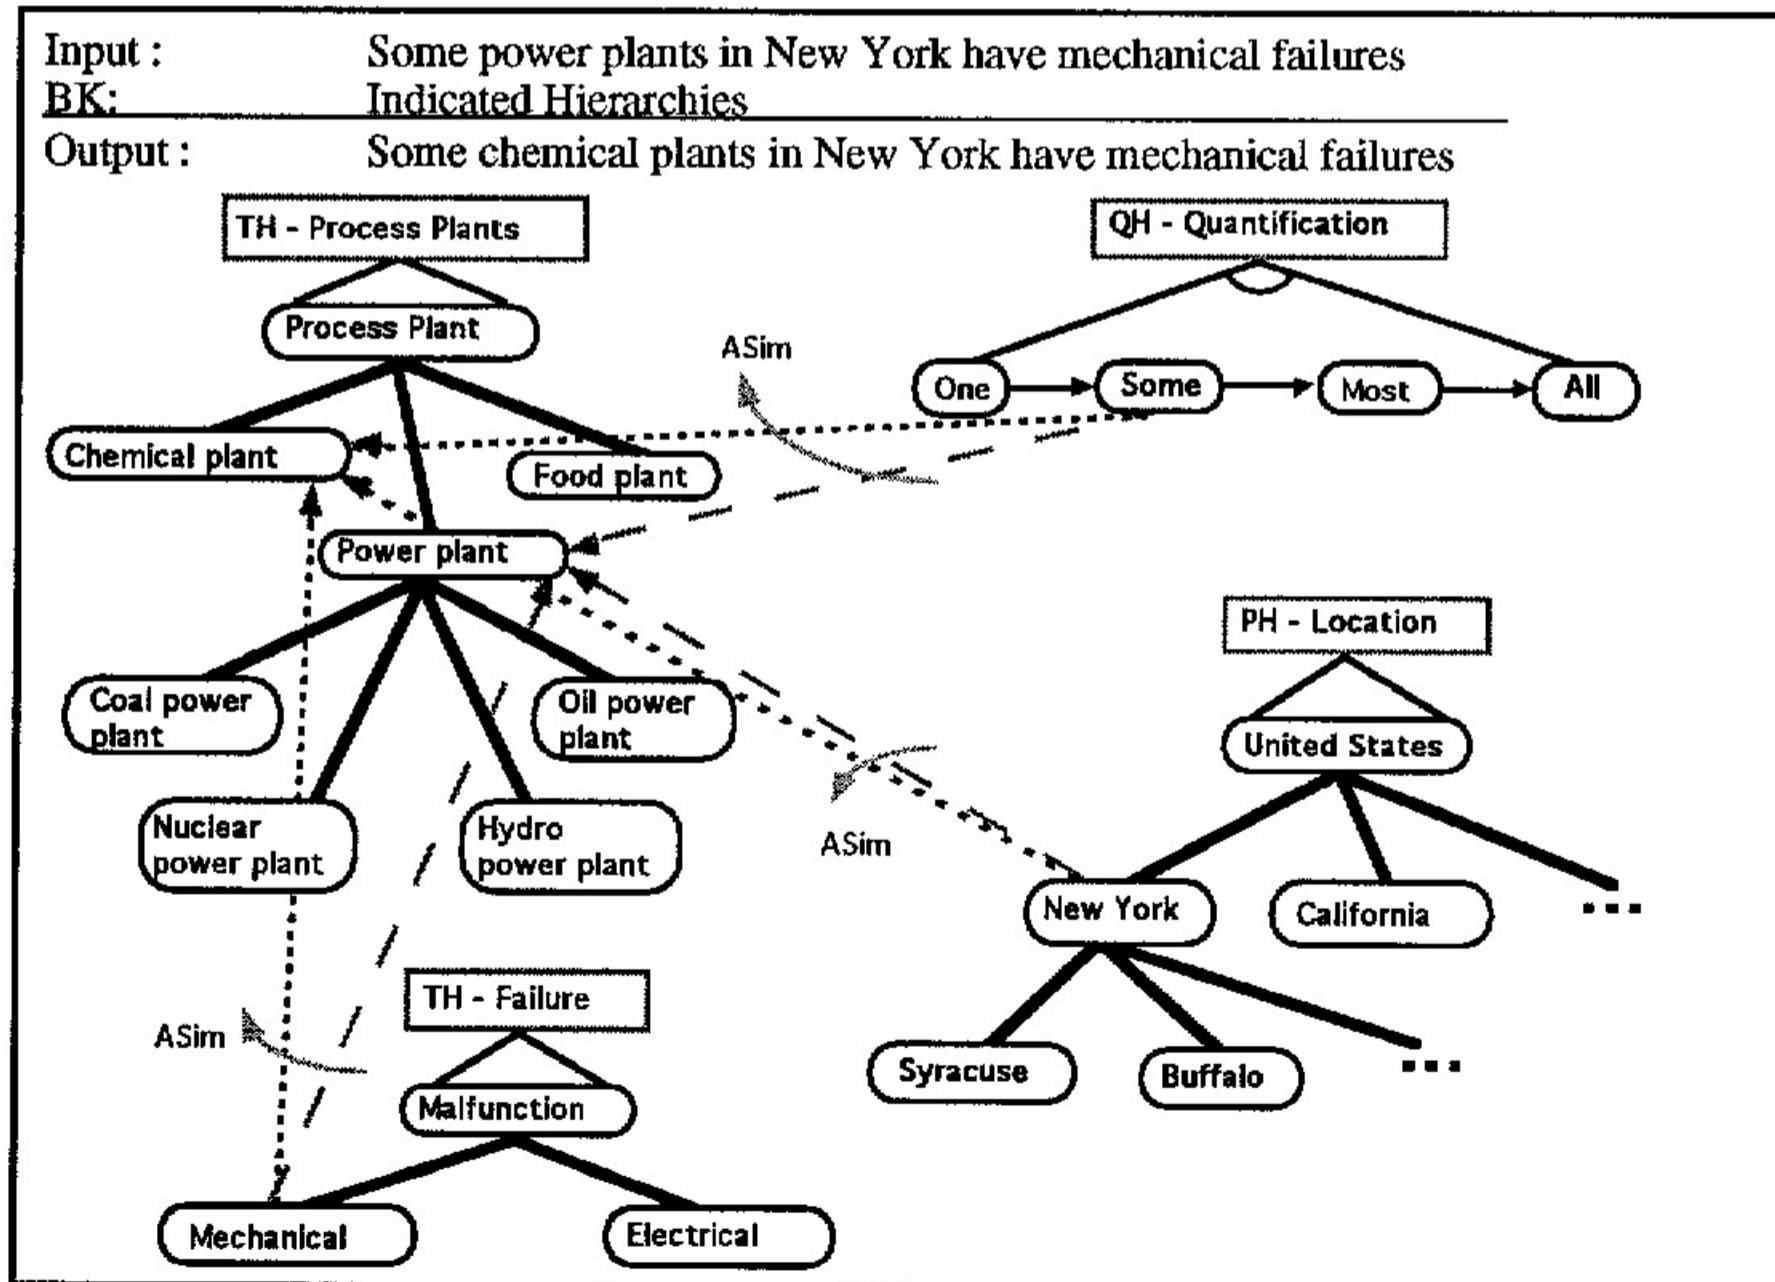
Input : Some power plants in New York have mechanical failures
BK: Indicated Hierarchies

Output : Some chemical plants in New York have mechanical failures

TH - Process Plants

Process Plant

Chemical plant

Food plant

Power plant

Coal power plant

Oil power plant

Nuclear power plant

Hydro power plant

QH - Quantification

One

Some

Most

All

ASim

ASim

ASim

PH - Location

United States

New York

California

...

Syracuse

Buffalo

...

TH - Failure

Malfunction

Mechanical

Electrical